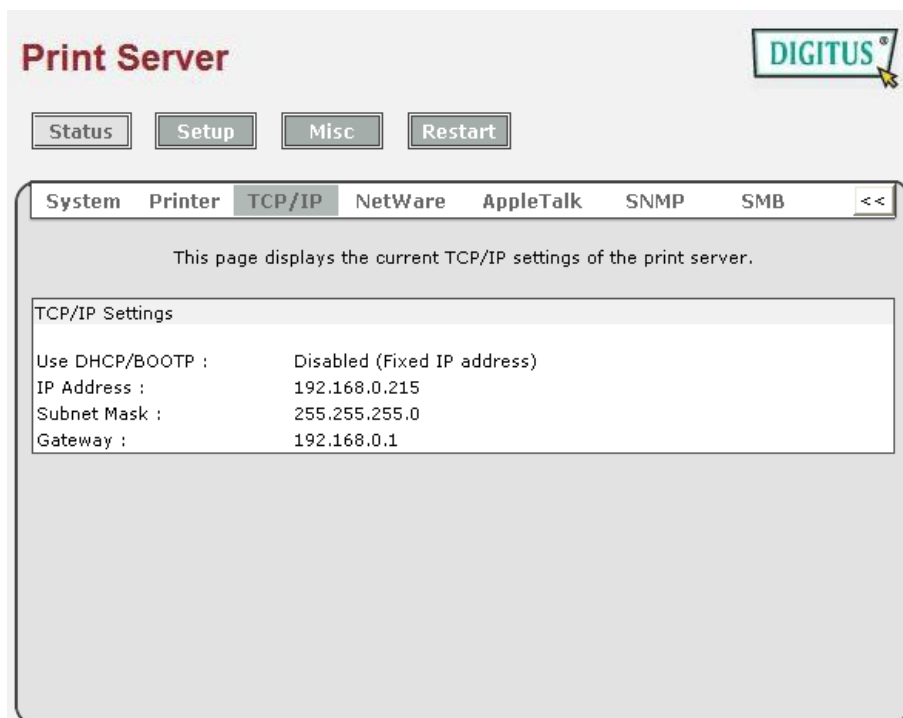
Print Server

DIGITUS®

Status Setup Misc Restart

System Printer TCP/IP NetWare AppleTalk SNMP SMB <<

This page displays the current TCP/IP settings of the print server.

TCP/IP Settings

| | |
|---|---|
| Use DHCP/BOOTP : | Disabled (Fixed IP address) |
| IP Address : | 192.168.0.215 |
| Subnet Mask : | 255.255.255.0 |
| Gateway : | 192.168.0.1 |